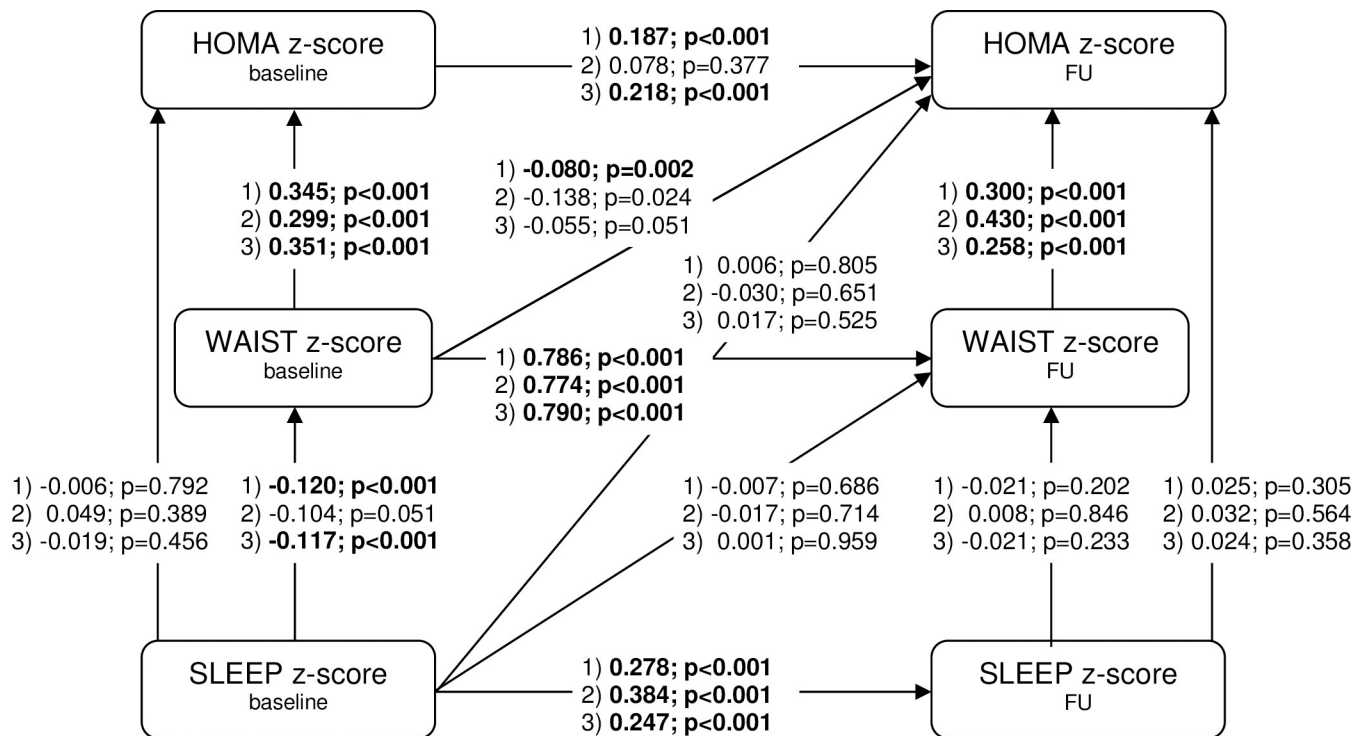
HOMA z-score
baseline

1) 0.187; p<0.001
2) 0.078; p=0.377
3) 0.218; p<0.001

HOMA z-score
FU

1) -0.080; p=0.002
2) -0.138; p=0.024
3) -0.055; p=0.051

1) 0.345; p<0.001
2) 0.299; p<0.001
3) 0.351; p<0.001

1) 0.300; p<0.001
2) 0.430; p<0.001
3) 0.258; p<0.001

1) 0.006; p=0.805
2) -0.030; p=0.651
3) 0.017; p=0.525

WAIST z-score
baseline

1) 0.786; p<0.001
2) 0.774; p<0.001
3) 0.790; p<0.001

WAIST z-score
FU

1) -0.006; p=0.792
2) 0.049; p=0.389
3) -0.019; p=0.456

1) -0.120; p<0.001
2) -0.104; p=0.051
3) -0.117; p<0.001

1) -0.007; p=0.686
2) -0.017; p=0.714
3) 0.001; p=0.959

1) -0.021; p=0.202
2) 0.008; p=0.846
3) -0.021; p=0.233

1) 0.025; p=0.305
2) 0.032; p=0.564
3) 0.024; p=0.358

SLEEP z-score
baseline

1) 0.278; p<0.001
2) 0.384; p<0.001
3) 0.247; p<0.001

SLEEP z-score
FU